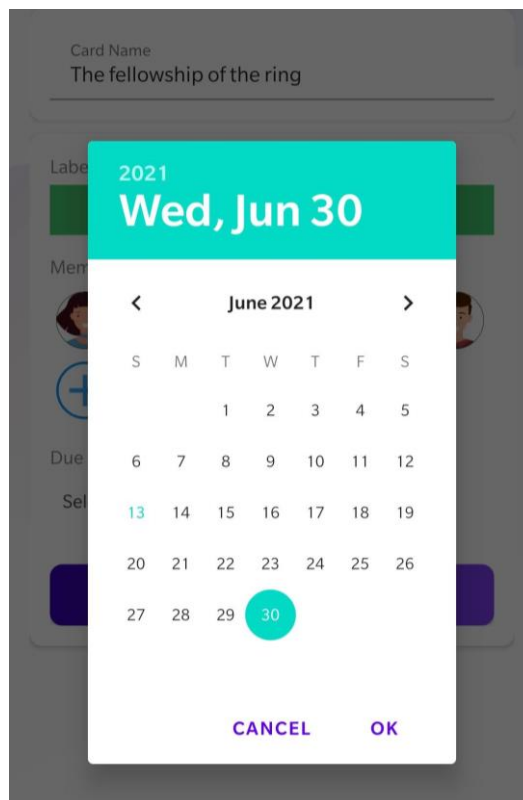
Card Name
The fellowship of the ring

Labe

Mem

Due

Sel

2021
Wed, Jun 30

‹ June 2021 ›

| S | M | T | W | T | F | S |
|---|---|---|---|---|---|---|
| | | 1 | 2 | 3 | 4 | 5 |
| 6 | 7 | 8 | 9 | 10 | 11 | 12 |
| 13 | 14 | 15 | 16 | 17 | 18 | 19 |
| 20 | 21 | 22 | 23 | 24 | 25 | 26 |
| 27 | 28 | 29 | 30 | | | |

CANCEL OK